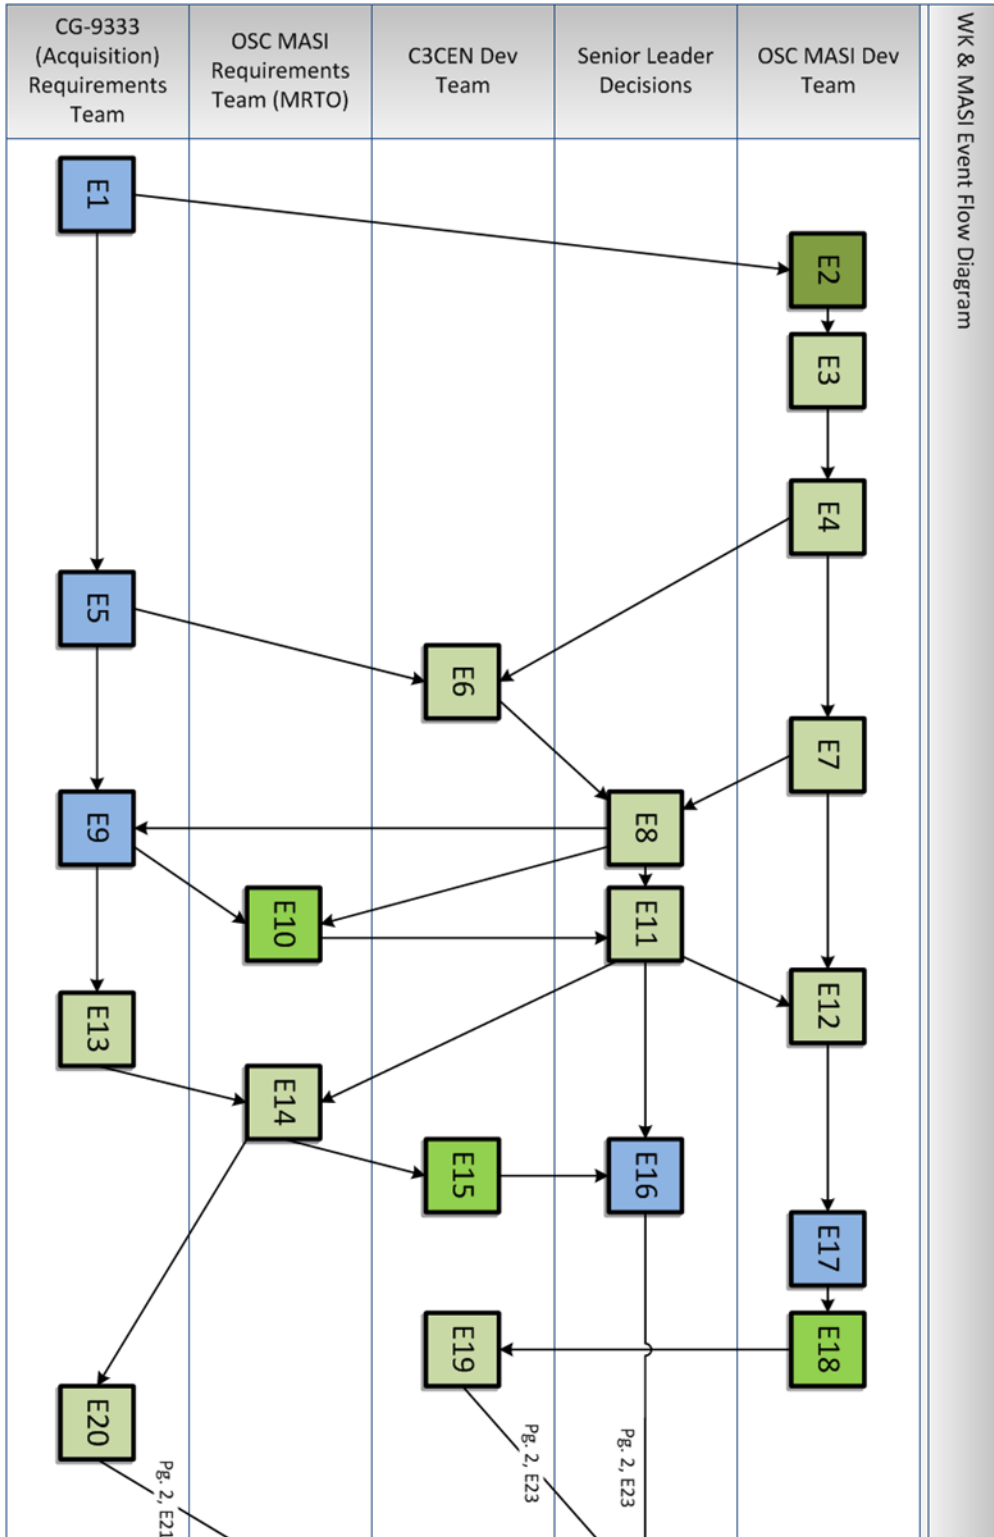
WK & MASI Event Flow Diagram

| CG-9333 (Acquisition) Requirements Team | OSC MASI Requirements Team (MRTO) | C3CEN Dev Team | Senior Leader Decisions | OSC MASI Dev Team |
|---|---|---|---|---|

E1
E2
E3
E4
E5
E6
E7
E8
E9
E10
E11
E12
E13
E14
E15
E16
E17
E18
E19
E20

Pg. 2, E21
Pg. 2, E23
Pg. 2, E23